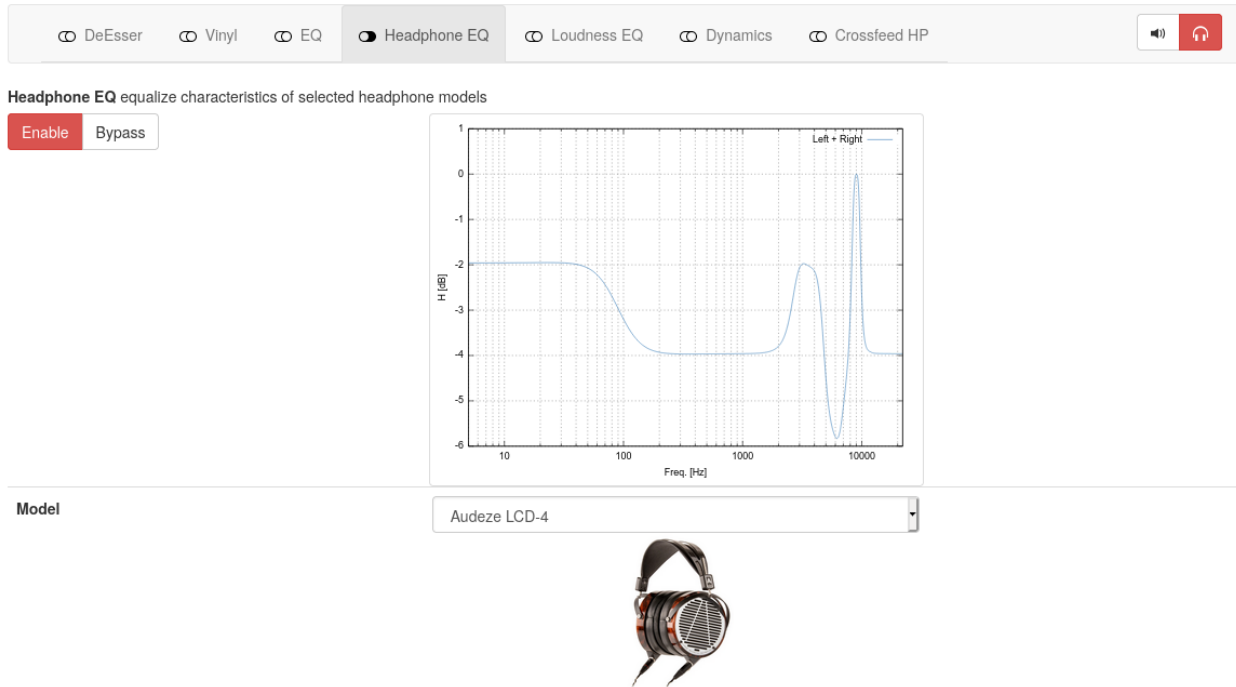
DeEsser Vinyl EQ Headphone EQ Loudness EQ Dynamics Crossfeed HP

**Headphone EQ** equalize characteristics of selected headphone models

Enable Bypass

Left + Right

1
0
-1
-2
-3
-4
-5
-6

H [dB]

10 100 1000 10000

Freq. [Hz]

**Model**

Audeze LCD-4